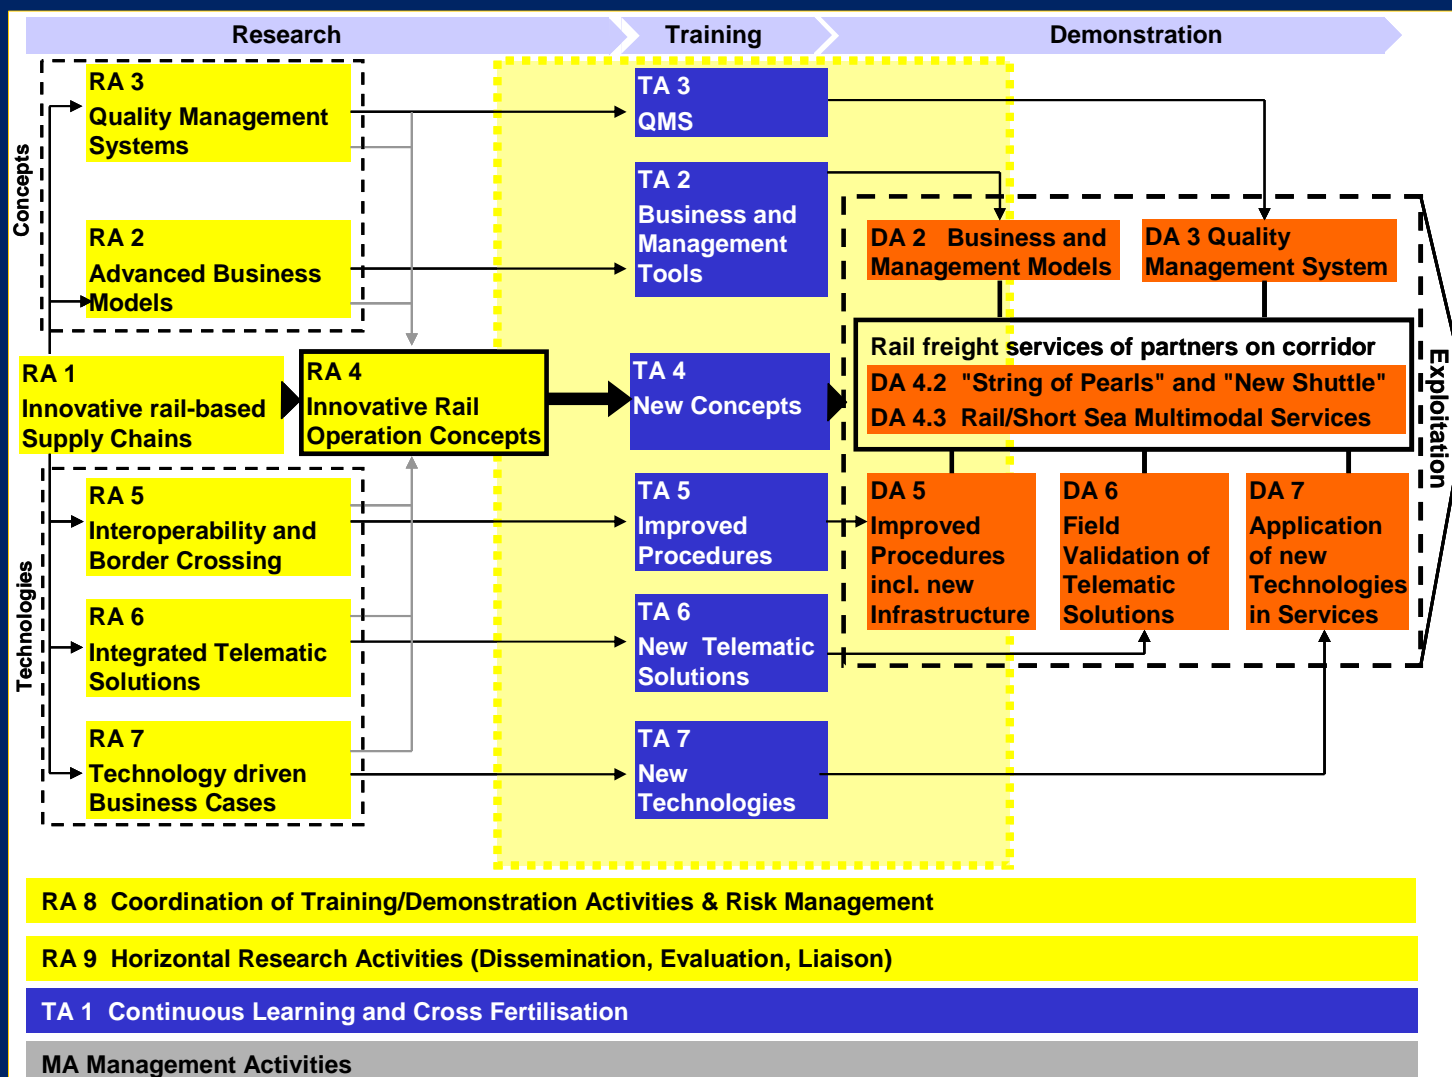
Research

Training

Demonstration

Concepts

RA 3
Quality Management Systems

RA 2
Advanced Business Models

RA 1
Innovative rail-based Supply Chains

RA 4
Innovative Rail Operation Concepts

Technologies

RA 5
Interoperability and Border Crossing

RA 6
Integrated Telematic Solutions

RA 7
Technology driven Business Cases

TA 3
QMS

TA 2
Business and Management Tools

TA 4
New Concepts

TA 5
Improved Procedures

TA 6
New Telematic Solutions

TA 7
New Technologies

DA 2 Business and Management Models

DA 3 Quality Management System

Rail freight services of partners on corridor

DA 4.2 "String of Pearls" and "New Shuttle"

DA 4.3 Rail/Short Sea Multimodal Services

DA 5
Improved Procedures incl. new Infrastructure

DA 6
Field Validation of Telematic Solutions

DA 7
Application of new Technologies in Services

Exploitation

RA 8 Coordination of Training/Demonstration Activities & Risk Management

RA 9 Horizontal Research Activities (Dissemination, Evaluation, Liaison)

TA 1 Continuous Learning and Cross Fertilisation

MA Management Activities